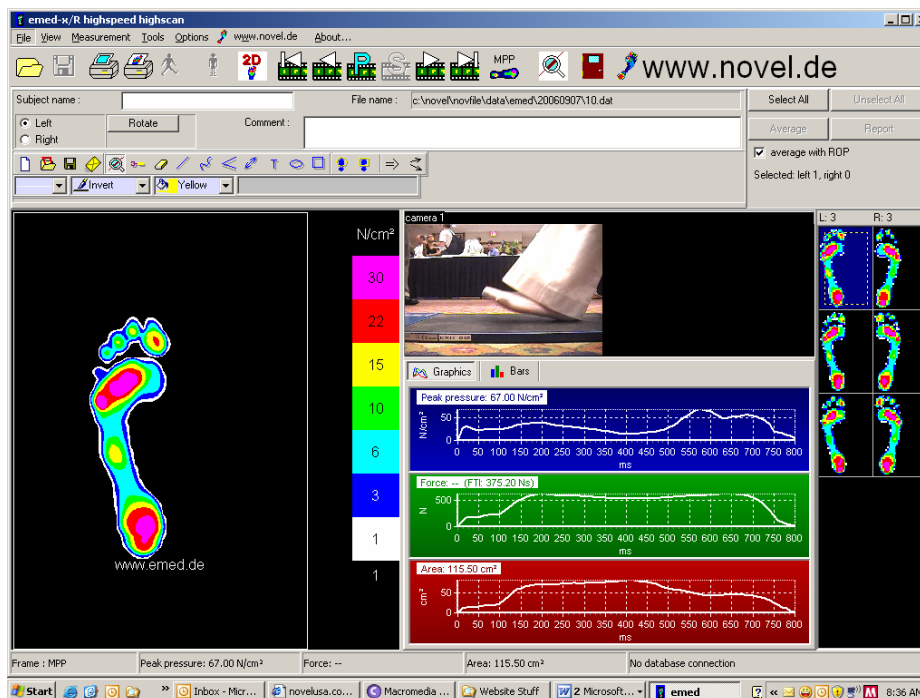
emed-x/R highspeed highscan

File View Measurement Tools Options www.novel.de About...

2D MPP www.novel.de

Subject name : File name : c:\novel\novfile\data\emed\20060907\10.dat Select All Unselect All

Left Right Rotate Comment : Average Report

average with ROP

Selected: left 1, right 0

Invert Yellow

N/cm²

30
22
15
10
6
3
1
1

www.emed.de

camera 1

Graphics Bars

Peak pressure: 67.00 N/cm²
N/cm²
60
40
20
0 50 100 150 200 250 300 350 400 450 500 550 600 650 700 750 800
ms

Force: -- (FTI: 375.20 Ns)
N
500
0 50 100 150 200 250 300 350 400 450 500 550 600 650 700 750 800
ms

Area: 115.50 cm²
cm²
50
0 50 100 150 200 250 300 350 400 450 500 550 600 650 700 750 800
ms

L: 3 R: 3

Frame : MPP Peak pressure: 67.00 N/cm² Force: -- Area: 115.50 cm² No database connection

Start Inbox - Micr... novelusa.co... Macromedia ... Website Stuff 2 Microsoft... emed 8:36 A